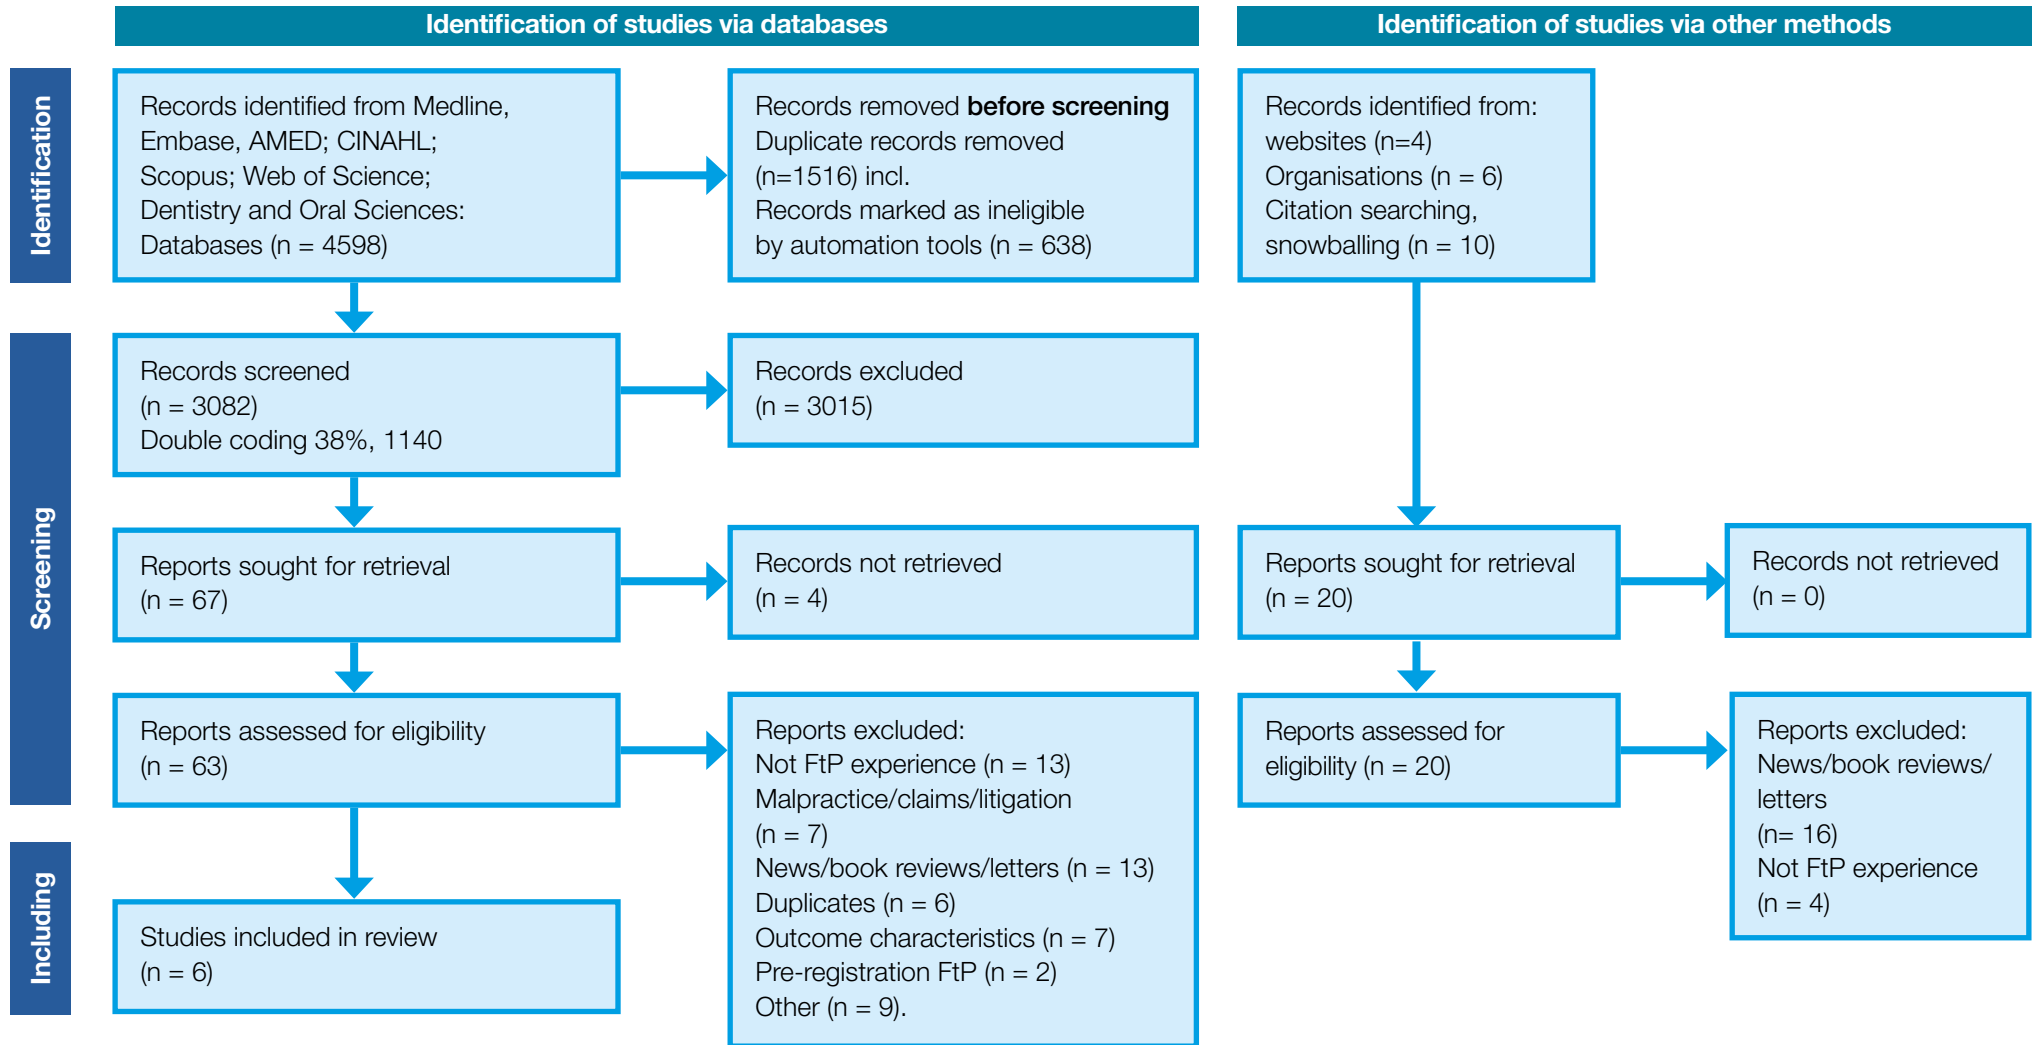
Identification of studies via databases

Identification of studies via other methods

Identification

Records identified from Medline, Embase, AMED; CINAHL; Scopus; Web of Science; Dentistry and Oral Sciences: Databases (n = 4598)

Records removed **before screening**
Duplicate records removed (n=1516) incl.
Records marked as ineligible by automation tools (n = 638)

Records identified from:
websites (n=4)
Organisations (n = 6)
Citation searching, snowballing (n = 10)

Screening

Records screened
(n = 3082)
Double coding 38%, 1140

Records excluded
(n = 3015)

Reports sought for retrieval
(n = 67)

Records not retrieved
(n = 4)

Reports sought for retrieval
(n = 20)

Records not retrieved
(n = 0)

Reports assessed for eligibility
(n = 63)

Reports excluded:
Not FtP experience (n = 13)
Malpractice/claims/litigation (n = 7)
News/book reviews/letters (n = 13)
Duplicates (n = 6)
Outcome characteristics (n = 7)
Pre-registration FtP (n = 2)
Other (n = 9).

Reports assessed for eligibility (n = 20)

Reports excluded:
News/book reviews/ letters
(n= 16)
Not FtP experience
(n = 4)

Including

Studies included in review
(n = 6)